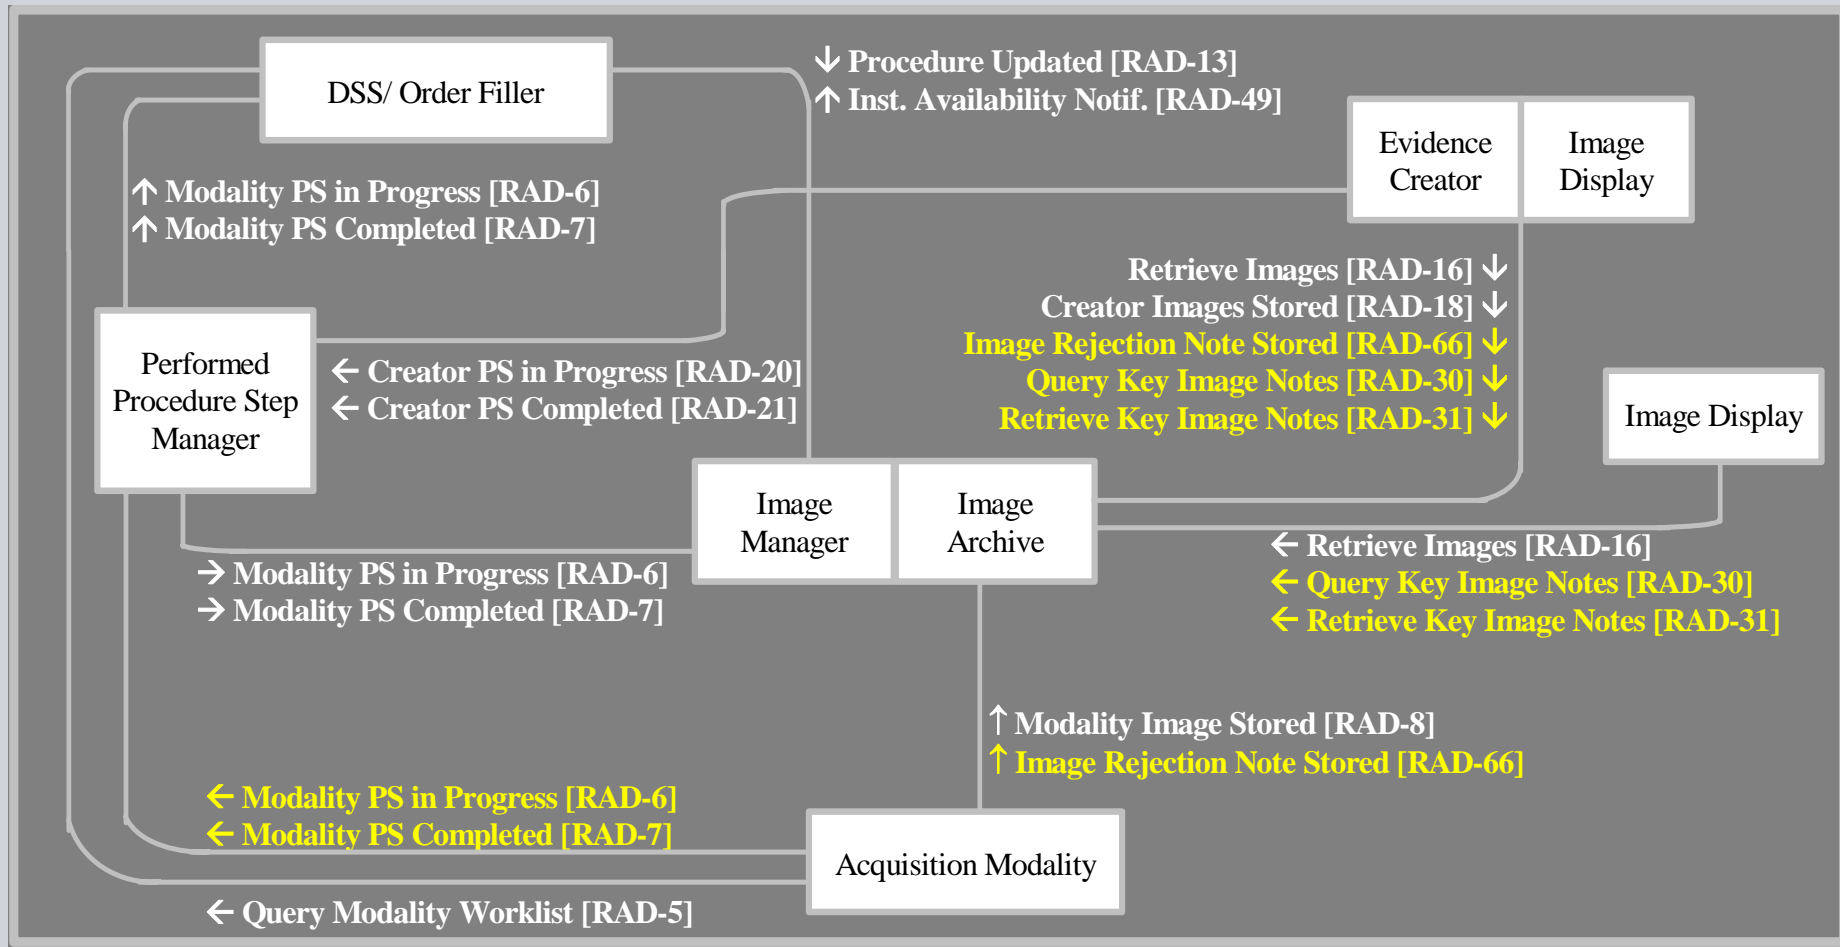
DSS/ Order Filler

↓ Procedure Updated [RAD-13]
↑ Inst. Availability Notif. [RAD-49]

Evidence Creator

Image Display

↑ Modality PS in Progress [RAD-6]
↑ Modality PS Completed [RAD-7]

Retrieve Images [RAD-16] ↓
Creator Images Stored [RAD-18] ↓
Image Rejection Note Stored [RAD-66] ↓
Query Key Image Notes [RAD-30] ↓
Retrieve Key Image Notes [RAD-31] ↓

Performed Procedure Step Manager

← Creator PS in Progress [RAD-20]
← Creator PS Completed [RAD-21]

Image Display

Image Manager

Image Archive

→ Modality PS in Progress [RAD-6]
→ Modality PS Completed [RAD-7]

← Retrieve Images [RAD-16]
← Query Key Image Notes [RAD-30]
← Retrieve Key Image Notes [RAD-31]

↑ Modality Image Stored [RAD-8]
↑ Image Rejection Note Stored [RAD-66]

← Modality PS in Progress [RAD-6]
← Modality PS Completed [RAD-7]

Acquisition Modality

← Query Modality Worklist [RAD-5]